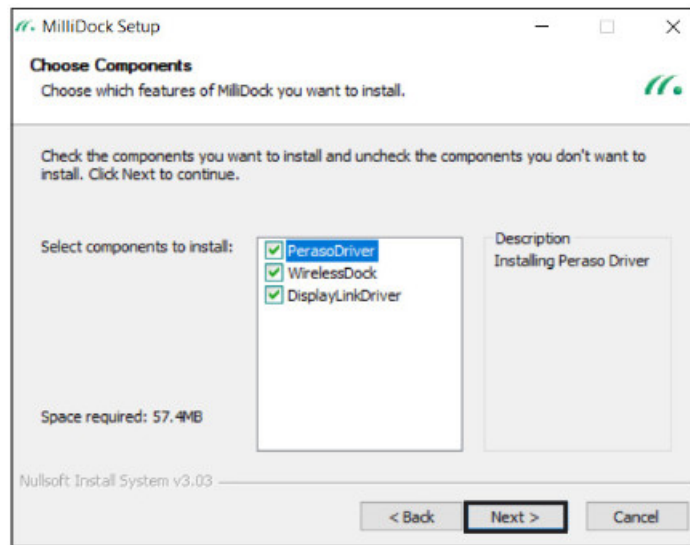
MilliDock Setup

Choose Components

Choose which features of MilliDock you want to install.

Check the components you want to install and uncheck the components you don't want to install. Click Next to continue.

Select components to install:

PerasoDriver
WirelessDock
DisplayLinkDriver

Description
Installing Peraso Driver

Space required: 57.4MB

Nullsoft Install System v3.03

< Back
Next >
Cancel